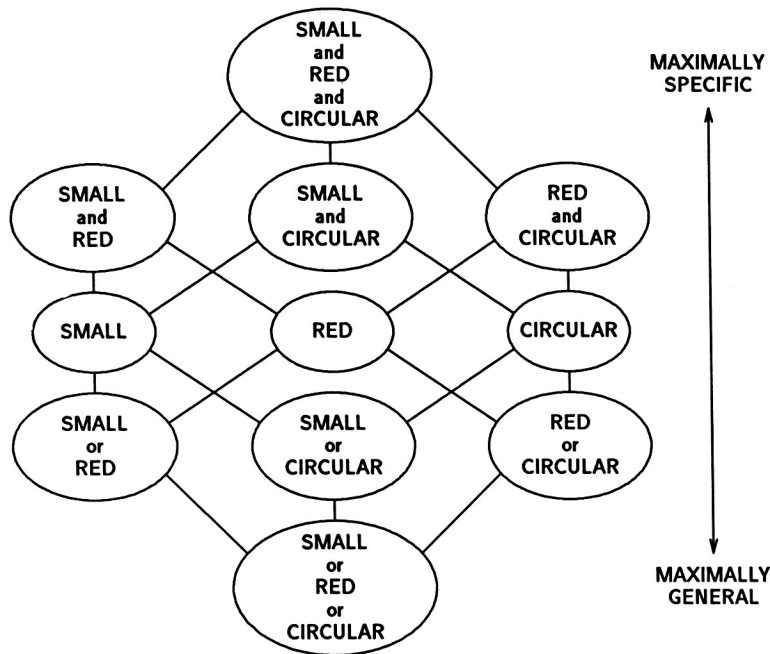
SMALL and RED and CIRCULAR

MAXIMALLY SPECIFIC

SMALL and RED

SMALL and CIRCULAR

RED and CIRCULAR

SMALL

RED

CIRCULAR

SMALL or RED

SMALL or CIRCULAR

RED or CIRCULAR

SMALL or RED or CIRCULAR

MAXIMALLY GENERAL